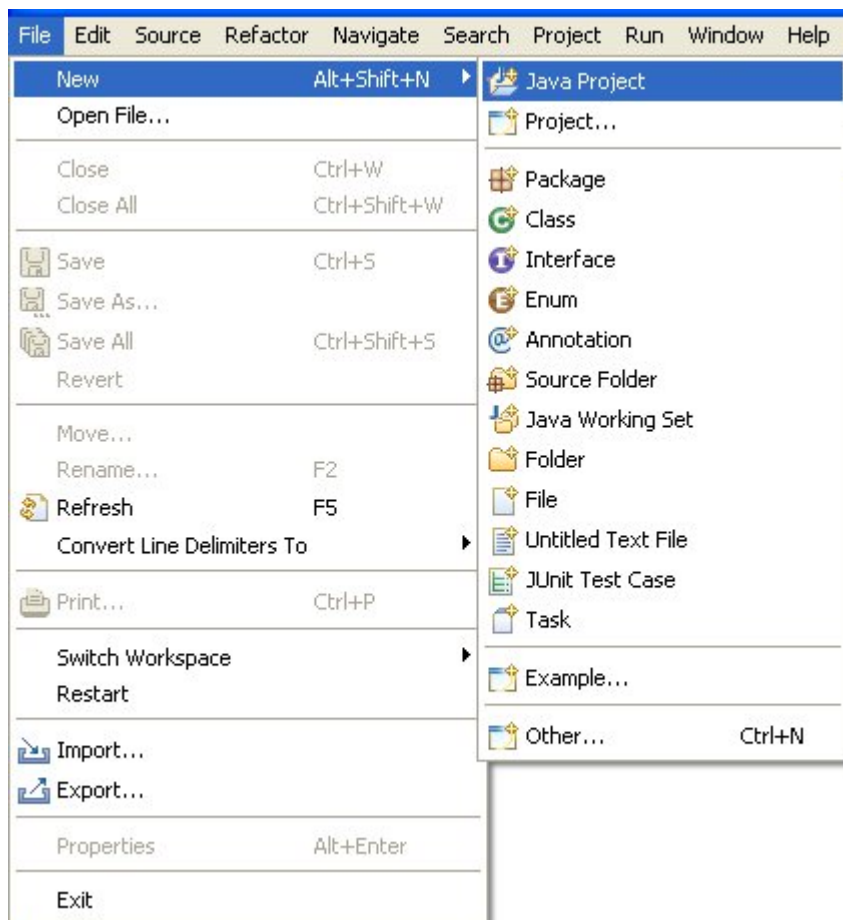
File Edit Source Refactor Navigate Search Project Run Window Help

New Alt+Shift+N
Open File...

Close Ctrl+W
Close All Ctrl+Shift+W

Save Ctrl+S
Save As...
Save All Ctrl+Shift+S
Revert

Move...
Rename... F2
Refresh F5
Convert Line Delimiters To

Print... Ctrl+P

Switch Workspace
Restart

Import...
Export...

Properties Alt+Enter

Exit

Java Project
Project...

Package
Class
Interface
Enum
Annotation
Source Folder
Java Working Set
Folder
File
Untitled Text File
JUnit Test Case
Task

Example...

Other... Ctrl+N